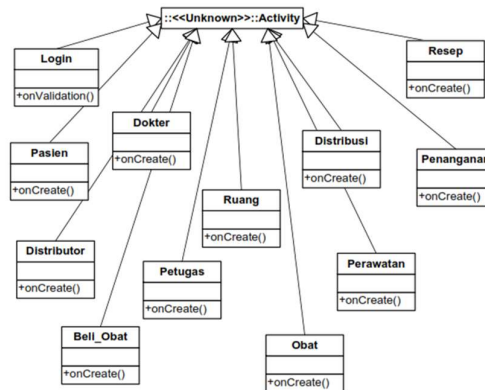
::<<Unknown>>::Activity

Login

+onValidation()

Resep

+onCreate()

Dokter

+onCreate()

Pasien

+onCreate()

Distribusi

+onCreate()

Penanganan

+onCreate()

Ruang

+onCreate()

Distributor

+onCreate()

Petugas

+onCreate()

Perawatan

+onCreate()

Beli_Obat

+onCreate()

Obat

+onCreate()